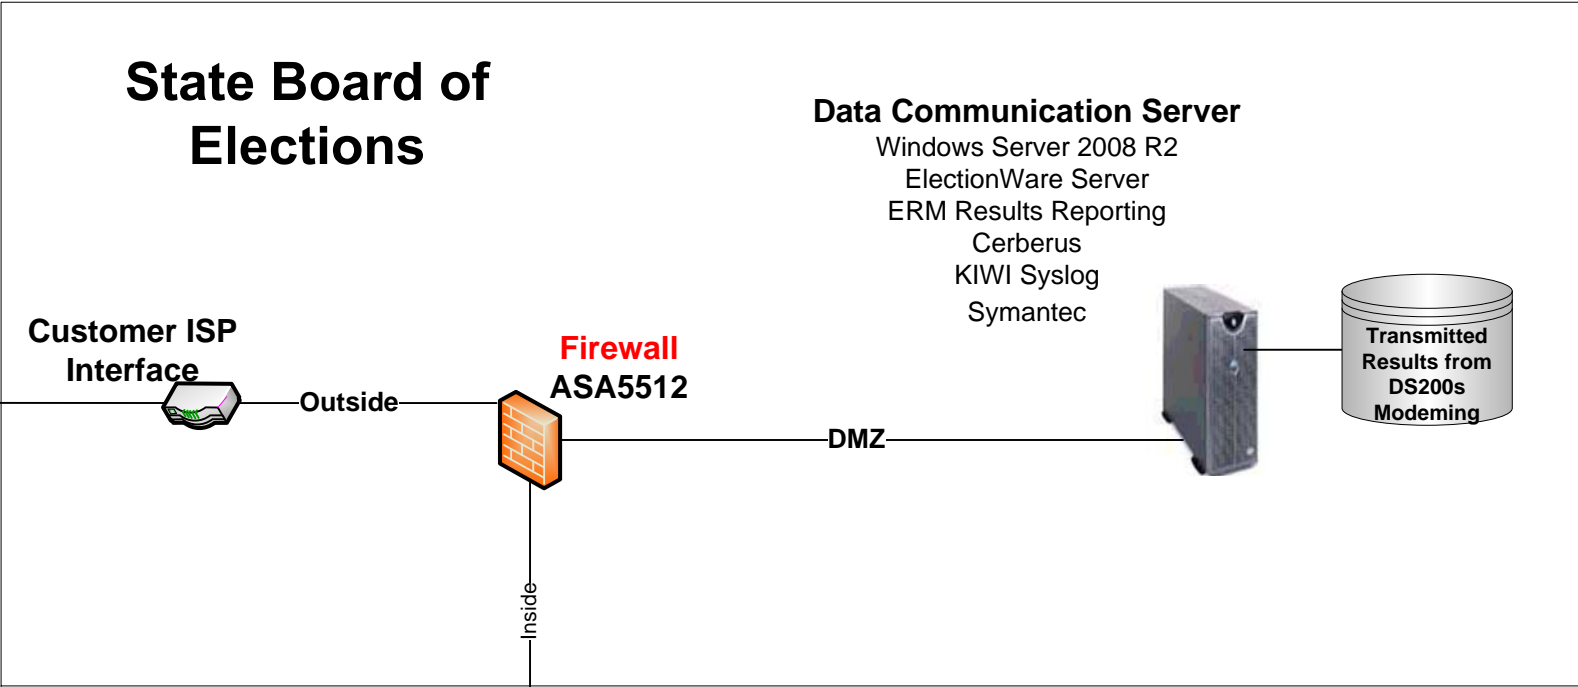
State Board of Elections

Data Communication Server
Windows Server 2008 R2
ElectionWare Server
ERM Results Reporting
Cerberus
KIWI Syslog
Symantec

Customer ISP Interface

Outside

Firewall
ASA5512

DMZ

Transmitted Results from DS200s Modeming

Inside